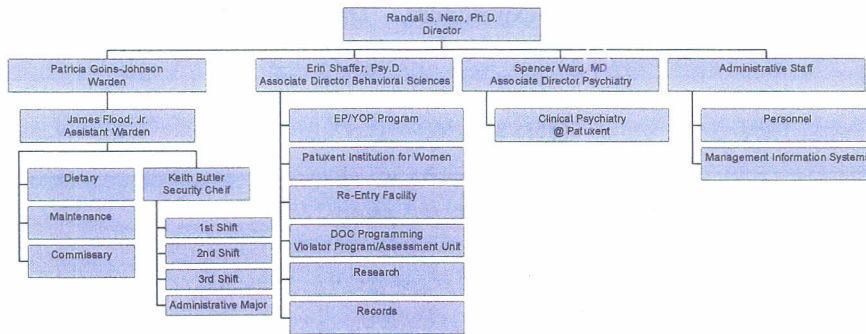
Randall S. Nero, Ph.D.
Director

Patricia Goins-Johnson
Warden

James Flood, Jr.
Assistant Warden

Dietary

Maintenance

Commissary

Keith Butler
Security Cheif

1st Shift

2nd Shift

3rd Shift

Administrative Major

Erin Shaffer, Psy.D.
Associate Director Behavioral Sciences

EP/YOP Program

Patuxent Institution for Women

Re-Entry Facility

DOC Programming
Violator Program/Assessment Unit

Research

Records

Spencer Ward, MD
Associate Director Psychiatry

Clinical Psychiatry
@ Patuxent

Administrative Staff

Personnel

Management Information Systems